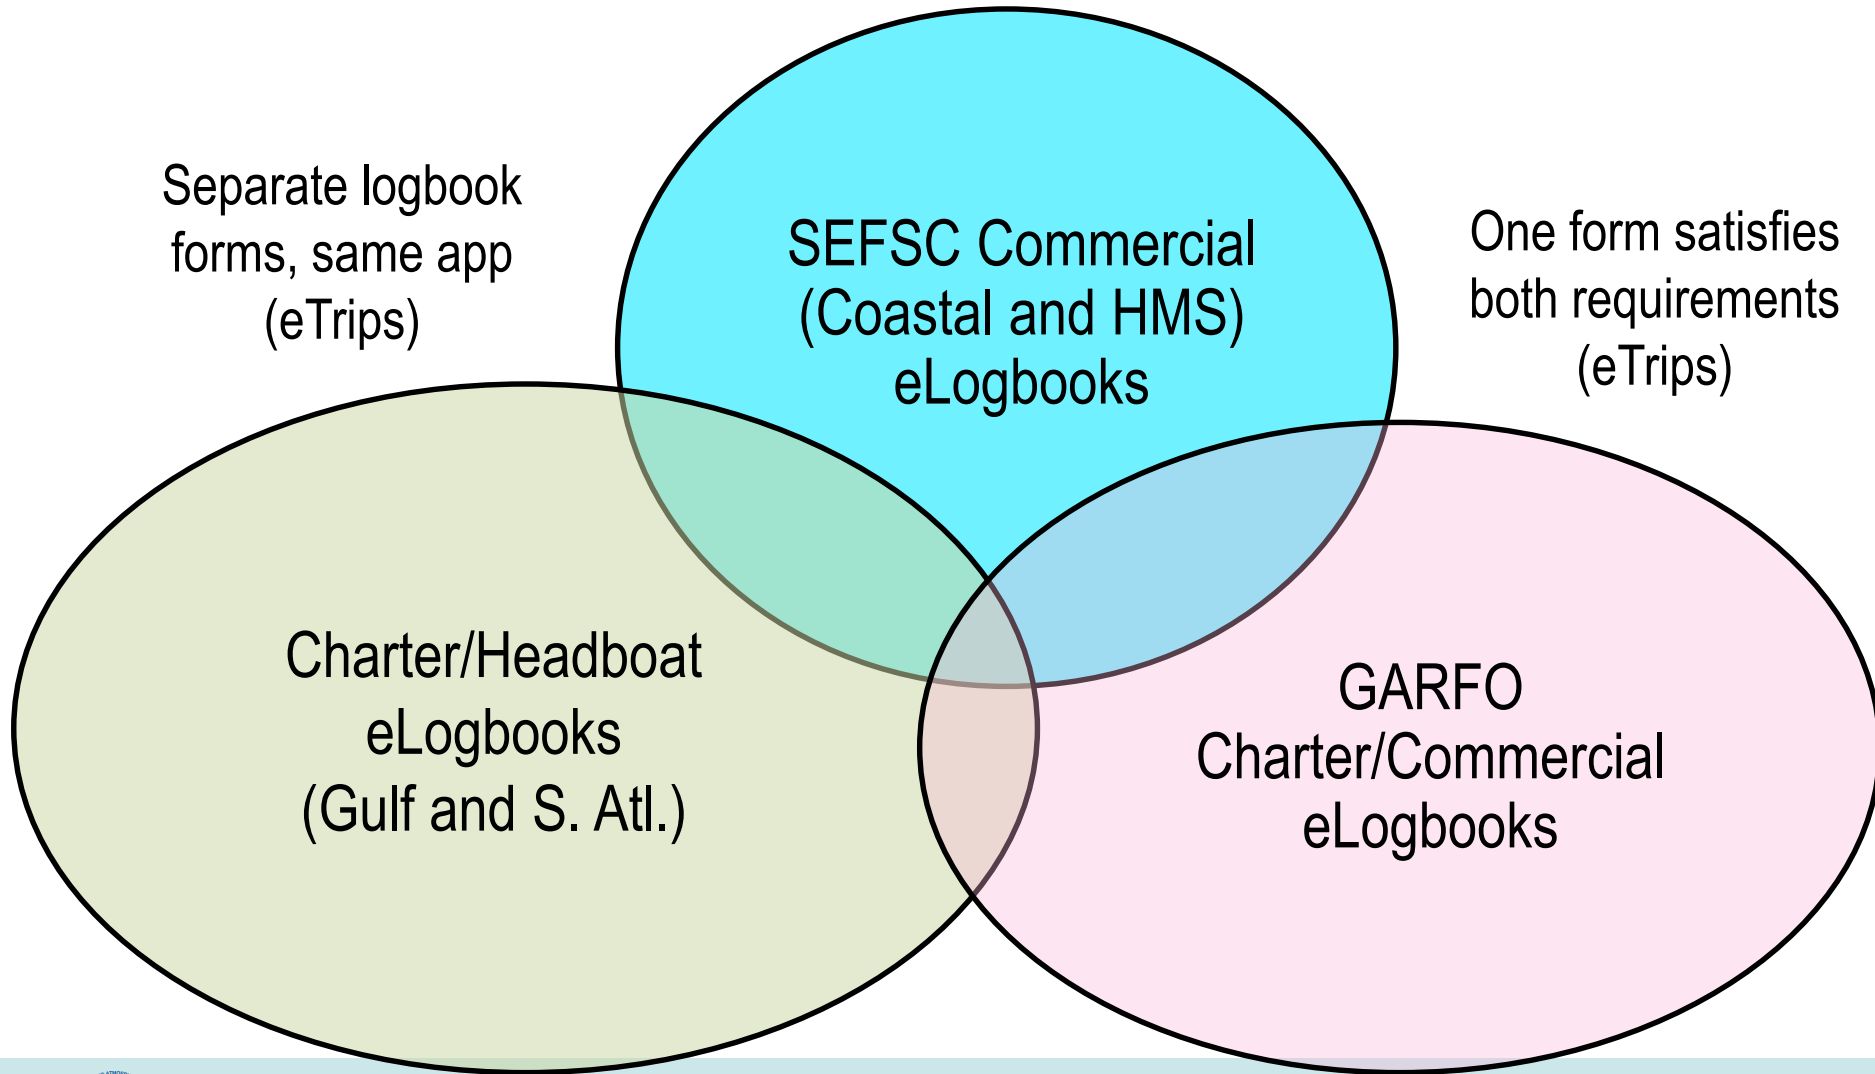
Separate logbook forms, same app (eTrips)

SEFSC Commercial (Coastal and HMS) eLogbooks

One form satisfies both requirements (eTrips)

Charter/Headboat eLogbooks (Gulf and S. Atl.)

GARFO Charter/Commercial eLogbooks